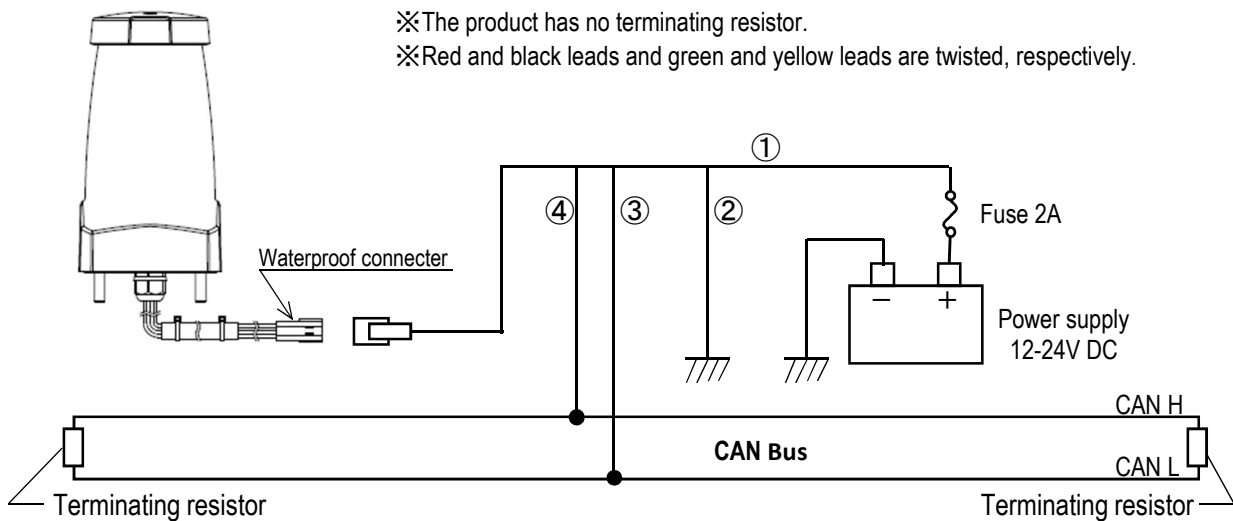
※The product has no terminating resistor.
※Red and black leads and green and yellow leads are twisted, respectively.

①
④
③
②
Fuse 2A
Waterproof connecter
−
+
Power supply
12-24V DC
CAN H
CAN Bus
CAN L
Terminating resistor
Terminating resistor